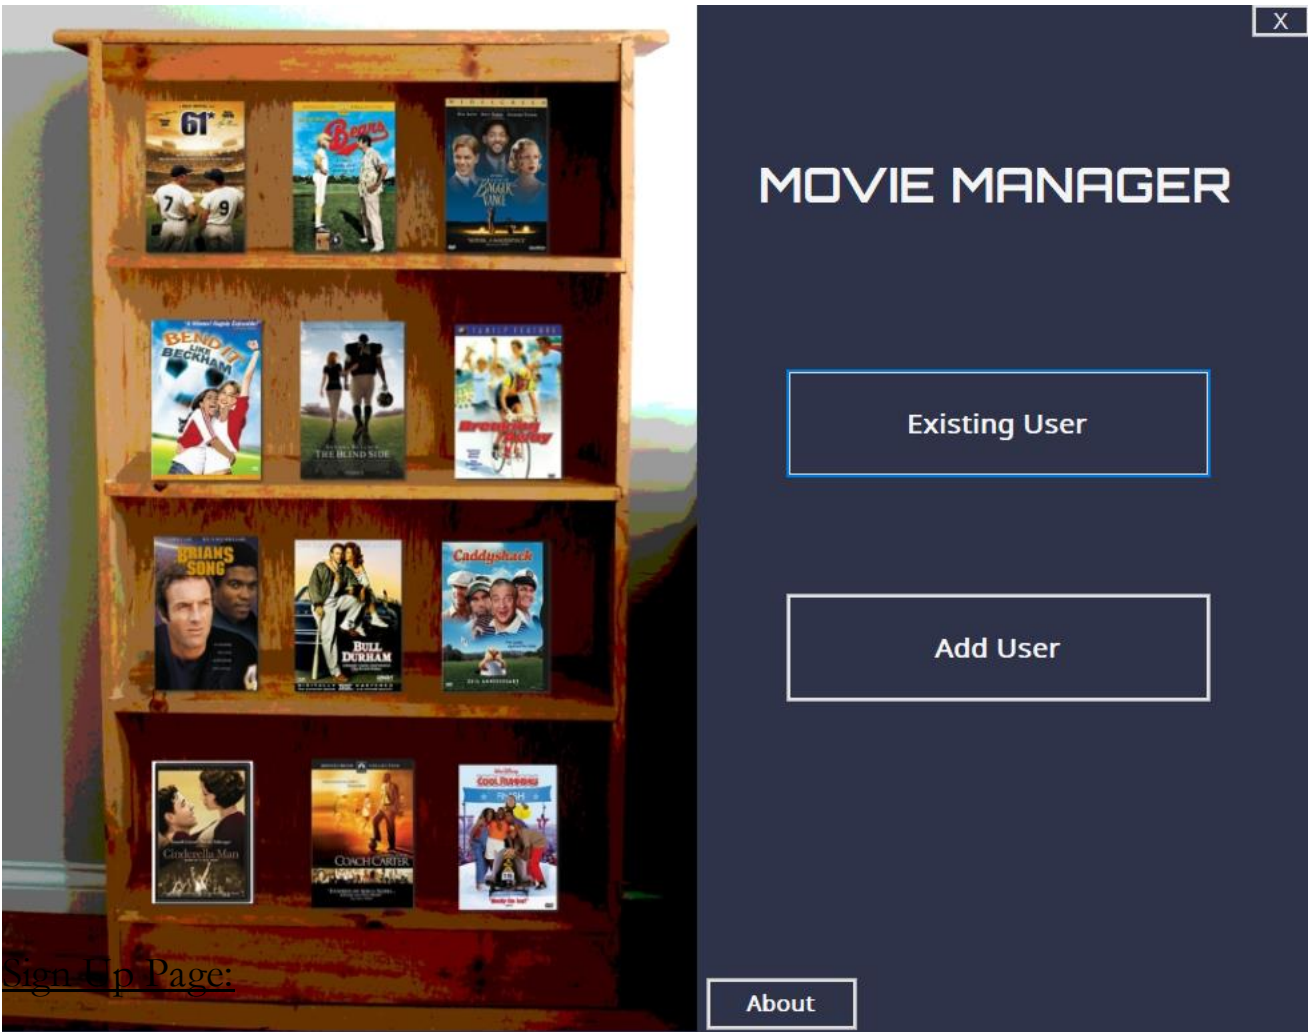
X

61*

Bears

Bagger Vance

Bend It Like Beckham

The Blind Side

Breaking Away

Brian's Song

Bull Durham

Caddyshack

Cinderella Man

Coach Carter

Cool Runnings

MOVIE MANAGER

Existing User

Add User

Sign Up Page:

About